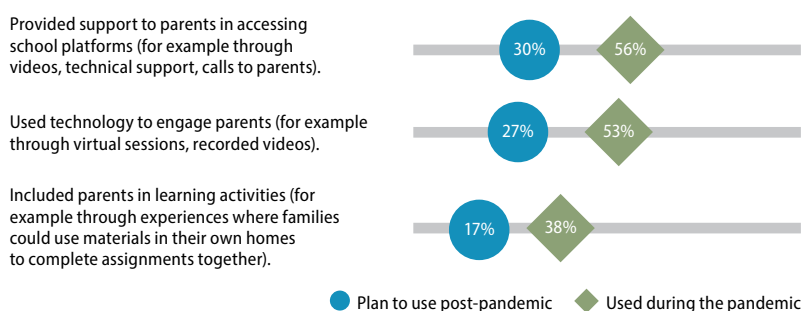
Provided support to parents in accessing school platforms (for example through videos, technical support, calls to parents).

30%

56%

Used technology to engage parents (for example through virtual sessions, recorded videos).

27%

53%

Included parents in learning activities (for example through experiences where families could use materials in their own homes to complete assignments together).

17%

38%

Plan to use post-pandemic

Used during the pandemic